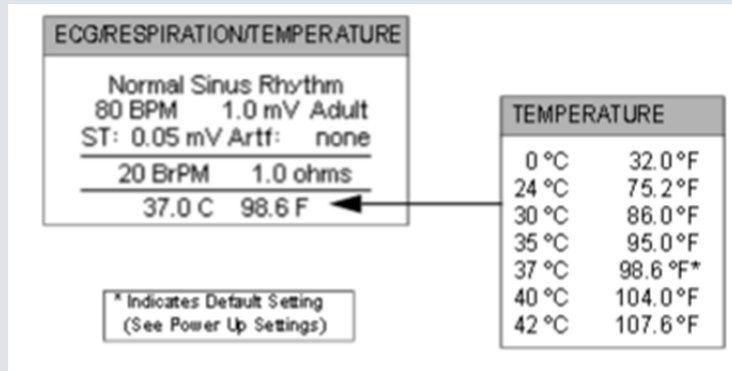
ECG/RESPIRATION/TEMPERATURE

Normal Sinus Rhythm
80 BPM 1.0 mV Adult
ST: 0.05 mV Artf: none

20 BrPM 1.0 ohms

37.0 C 98.6 F

TEMPERATURE

| | |
|---|---|
| 0 °C | 32.0 °F |
| 24 °C | 75.2 °F |
| 30 °C | 86.0 °F |
| 35 °C | 95.0 °F |
| 37 °C | 98.6 °F* |
| 40 °C | 104.0 °F |
| 42 °C | 107.6 °F |

* Indicates Default Setting
(See Power Up Settings)